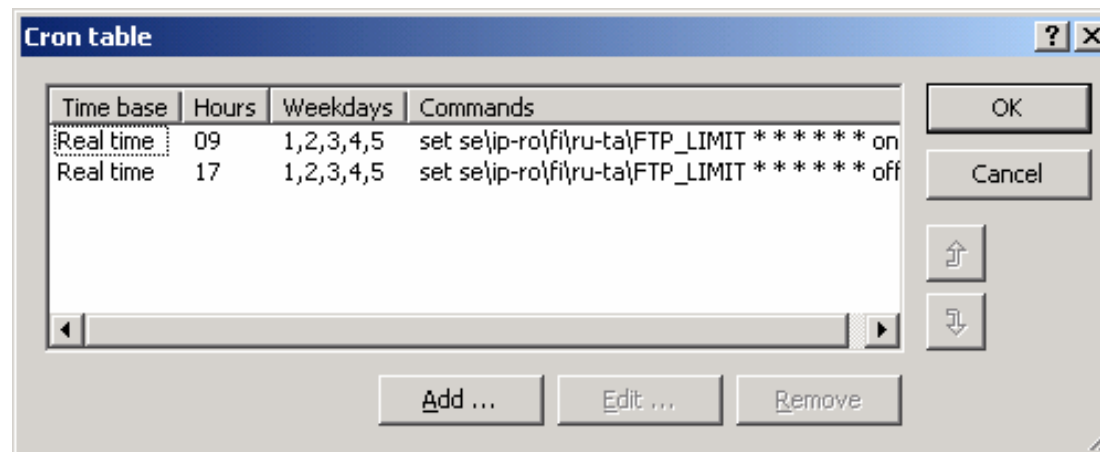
Cron table

?

| Time base | Hours | Weekdays | Commands |
|---|---|---|---|
| Real time | 09 | 1,2,3,4,5 | set se\ip-ro\fi\ru-ta\FTP_LIMIT * * * * * * on |
| Real time | 17 | 1,2,3,4,5 | set se\ip-ro\fi\ru-ta\FTP_LIMIT * * * * * * off |

OK

Cancel

Add ...

Edit ...

Remove